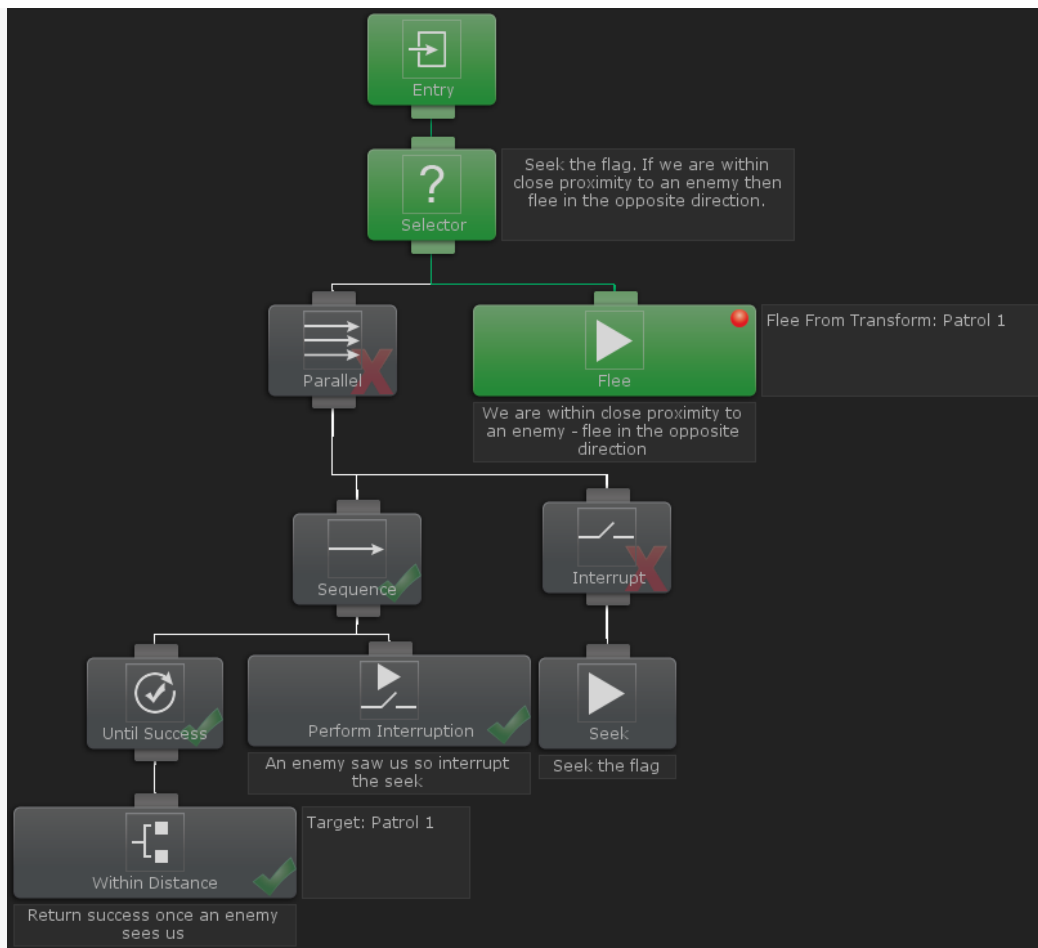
Entry

Selector

Seek the flag. If we are within close proximity to an enemy then flee in the opposite direction.

Parallel

Flee

Flee From Transform: Patrol 1

We are within close proximity to an enemy - flee in the opposite direction

Sequence

Interrupt

Until Success

Perform Interruption

An enemy saw us so interrupt the seek

Seek

Seek the flag

Within Distance

Target: Patrol 1

Return success once an enemy sees us